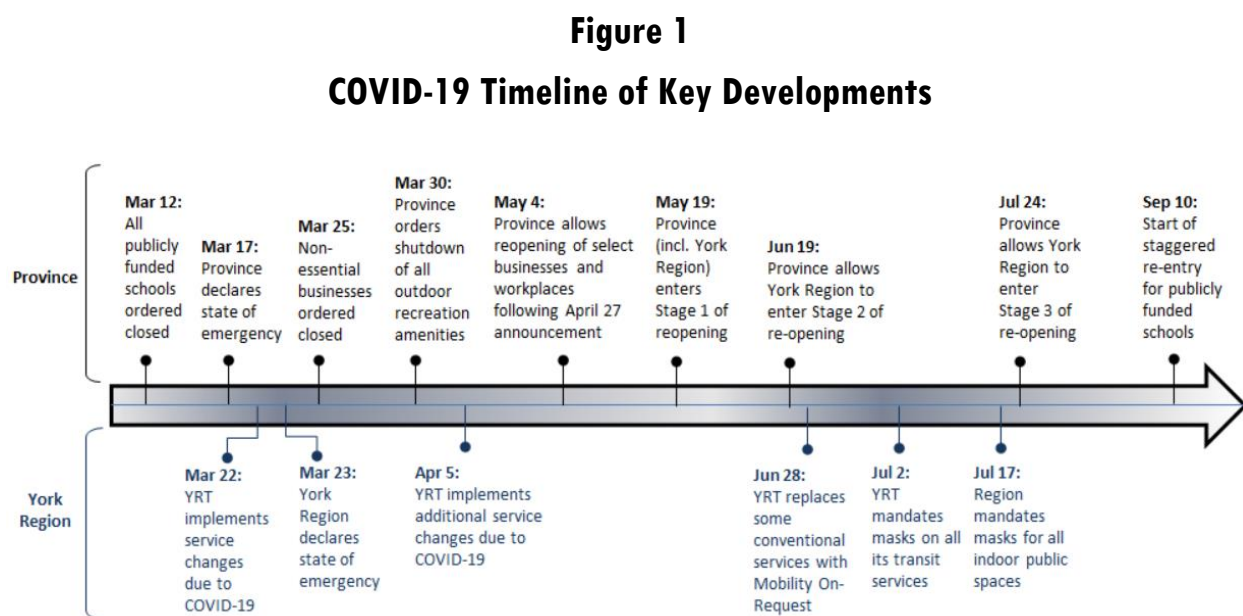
**Figure 1**

**COVID-19 Timeline of Key Developments**

Province

Mar 12: All publicly funded schools ordered closed

Mar 17: Province declares state of emergency

Mar 25: Non-essential businesses ordered closed

Mar 30: Province orders shutdown of all outdoor recreation amenities

May 4: Province allows reopening of select businesses and workplaces following April 27 announcement

May 19: Province (incl. York Region) enters Stage 1 of reopening

Jun 19: Province allows York Region to enter Stage 2 of re-opening

Jul 24: Province allows York Region to enter Stage 3 of re-opening

Sep 10: Start of staggered re-entry for publicly funded schools

York Region

Mar 22: YRT implements service changes due to COVID-19

Mar 23: York Region declares state of emergency

Apr 5: YRT implements additional service changes due to COVID-19

Jun 28: YRT replaces some conventional services with Mobility On-Request

Jul 2: YRT mandates masks on all its transit services

Jul 17: Region mandates masks for all indoor public spaces